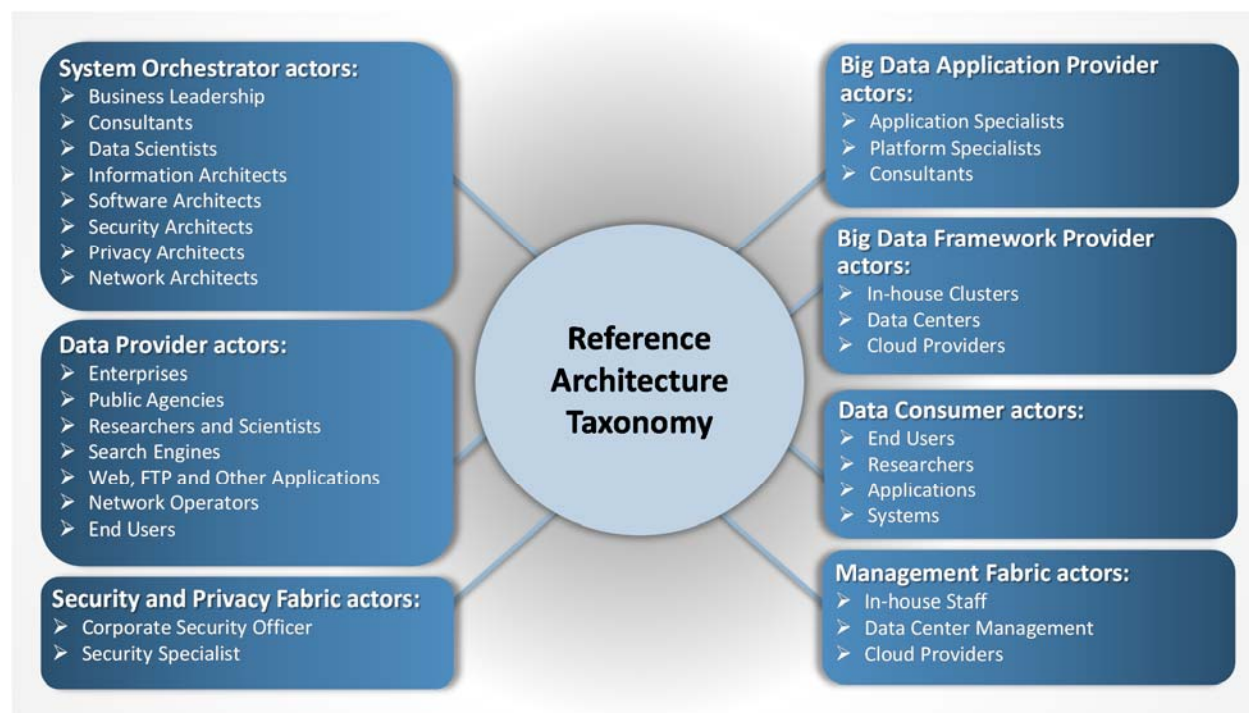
System Orchestrator actors:
➢ Business Leadership
➢ Consultants
➢ Data Scientists
➢ Information Architects
➢ Software Architects
➢ Security Architects
➢ Privacy Architects
➢ Network Architects

Data Provider actors:
➢ Enterprises
➢ Public Agencies
➢ Researchers and Scientists
➢ Search Engines
➢ Web, FTP and Other Applications
➢ Network Operators
➢ End Users

Security and Privacy Fabric actors:
➢ Corporate Security Officer
➢ Security Specialist

Reference Architecture Taxonomy

Big Data Application Provider actors:
➢ Application Specialists
➢ Platform Specialists
➢ Consultants

Big Data Framework Provider actors:
➢ In-house Clusters
➢ Data Centers
➢ Cloud Providers

Data Consumer actors:
➢ End Users
➢ Researchers
➢ Applications
➢ Systems

Management Fabric actors:
➢ In-house Staff
➢ Data Center Management
➢ Cloud Providers